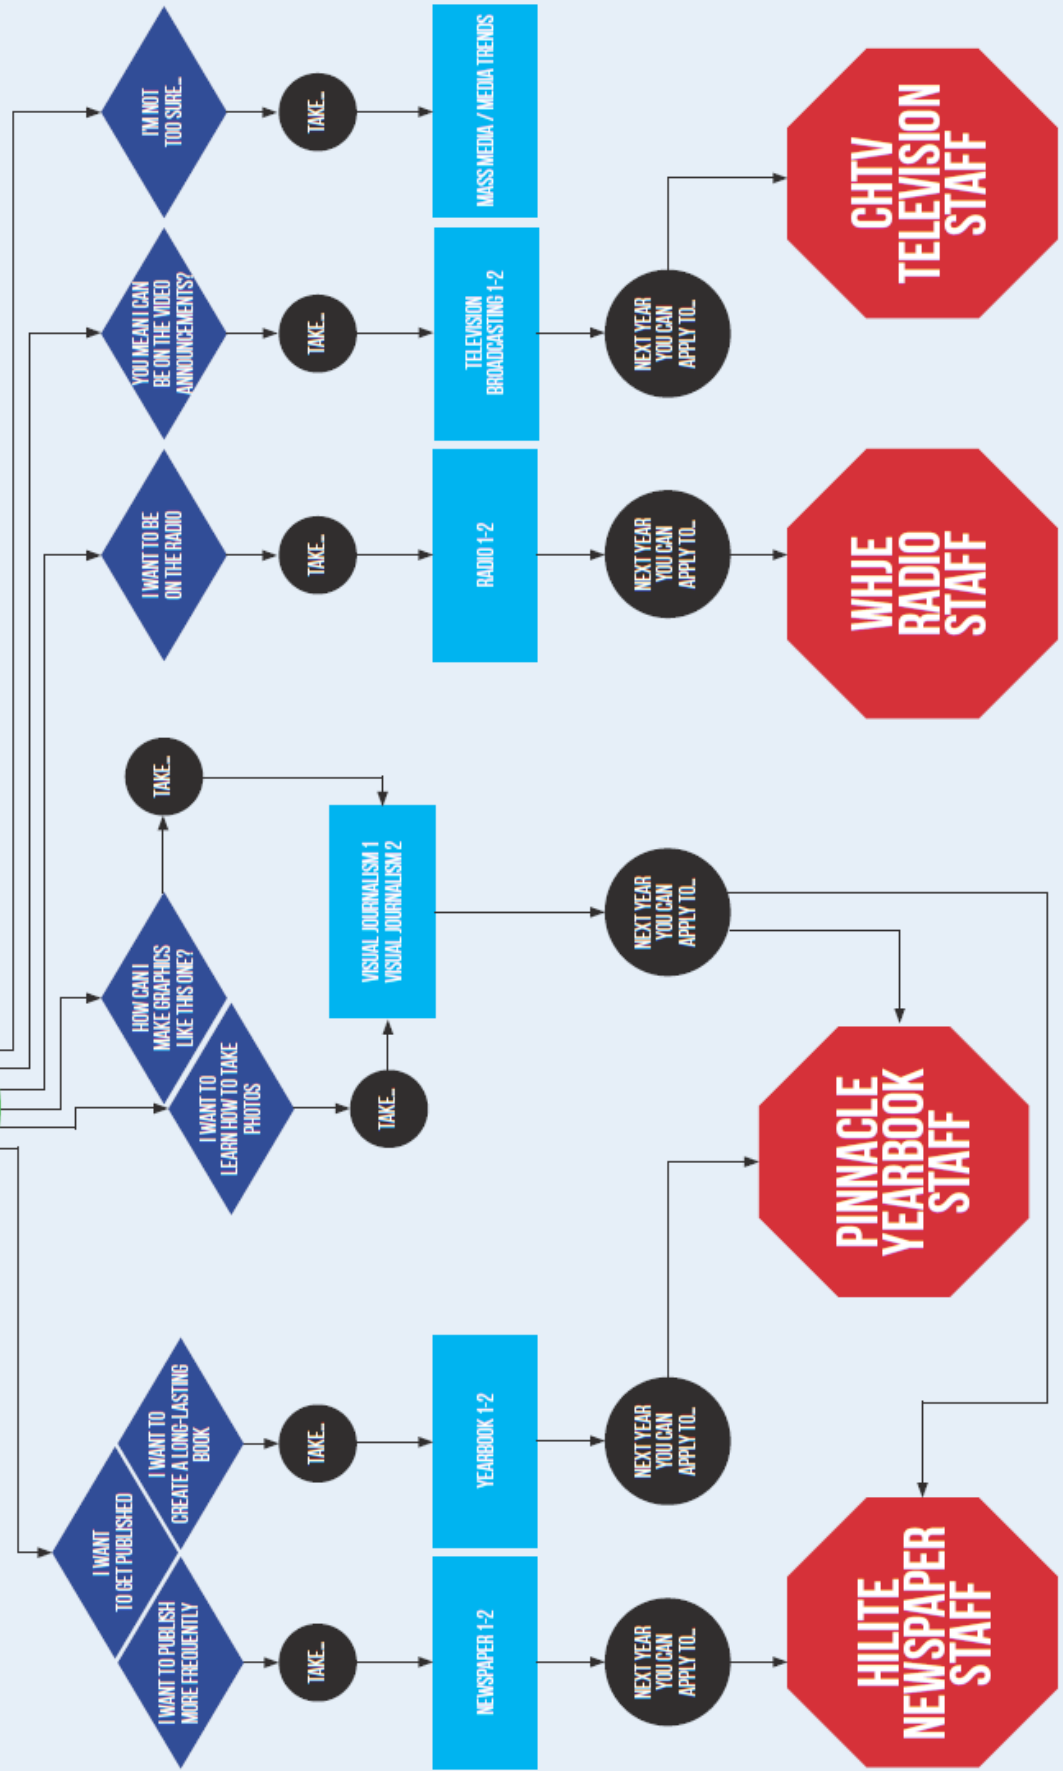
I'M NOT TOO SURE...

TAKE...

MASS MEDIA / MEDIA TRENDS

YOU MEAN I CAN BE ON THE VIDEO ANNOUNCEMENTS?

TAKE...

TELEVISION BROADCASTING 1-2

NEXT YEAR YOU CAN APPLY TO...

CHTV TELEVISION STAFF

I WANT TO BE ON THE RADIO

TAKE...

RADIO 1-2

NEXT YEAR YOU CAN APPLY TO...

WHJE RADIO STAFF

HOW CAN I MAKE GRAPHICS LIKE THIS ONE?

TAKE...

I WANT TO LEARN HOW TO TAKE PHOTOS

TAKE...

VISUAL JOURNALISM 1
VISUAL JOURNALISM 2

NEXT YEAR YOU CAN APPLY TO...

PINNACLE YEARBOOK STAFF

I WANT TO GET PUBLISHED

I WANT TO CREATE A LONG-LASTING BOOK

TAKE...

YEARBOOK 1-2

NEXT YEAR YOU CAN APPLY TO...

I WANT TO PUBLISH MORE FREQUENTLY

TAKE...

NEWSPAPER 1-2

NEXT YEAR YOU CAN APPLY TO...

HILITE NEWSPAPER STAFF